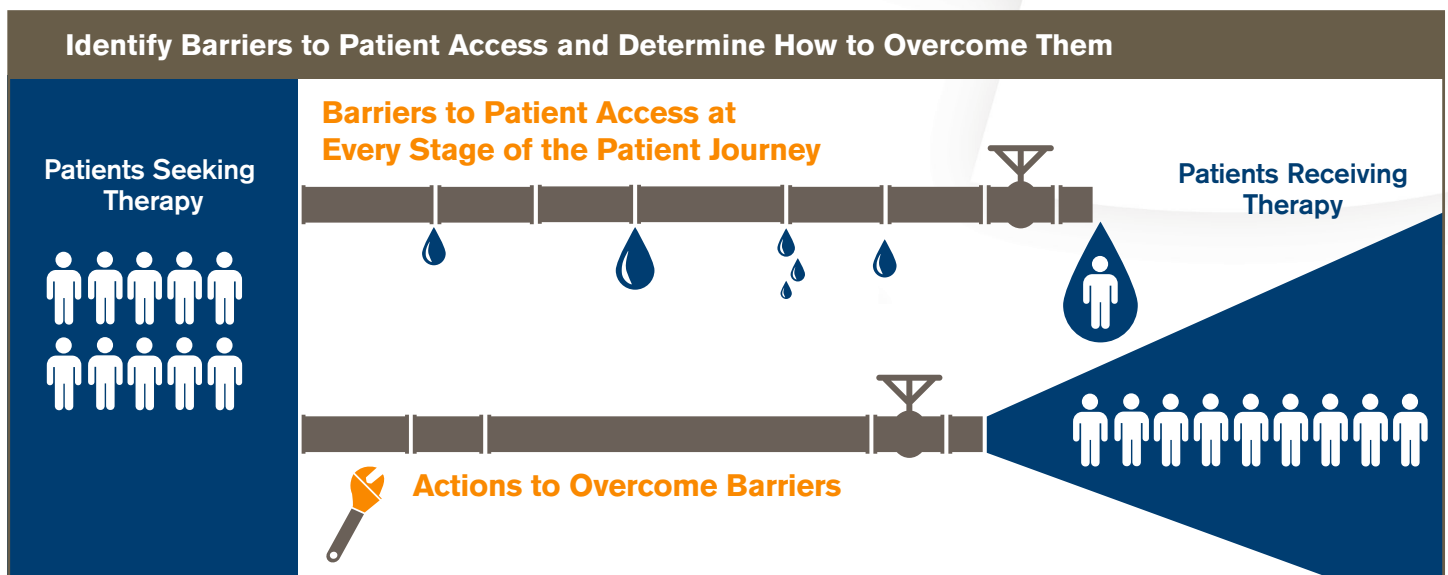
Identify Barriers to Patient Access and Determine How to Overcome Them

Patients Seeking Therapy

Barriers to Patient Access at Every Stage of the Patient Journey

Patients Receiving Therapy

Actions to Overcome Barriers